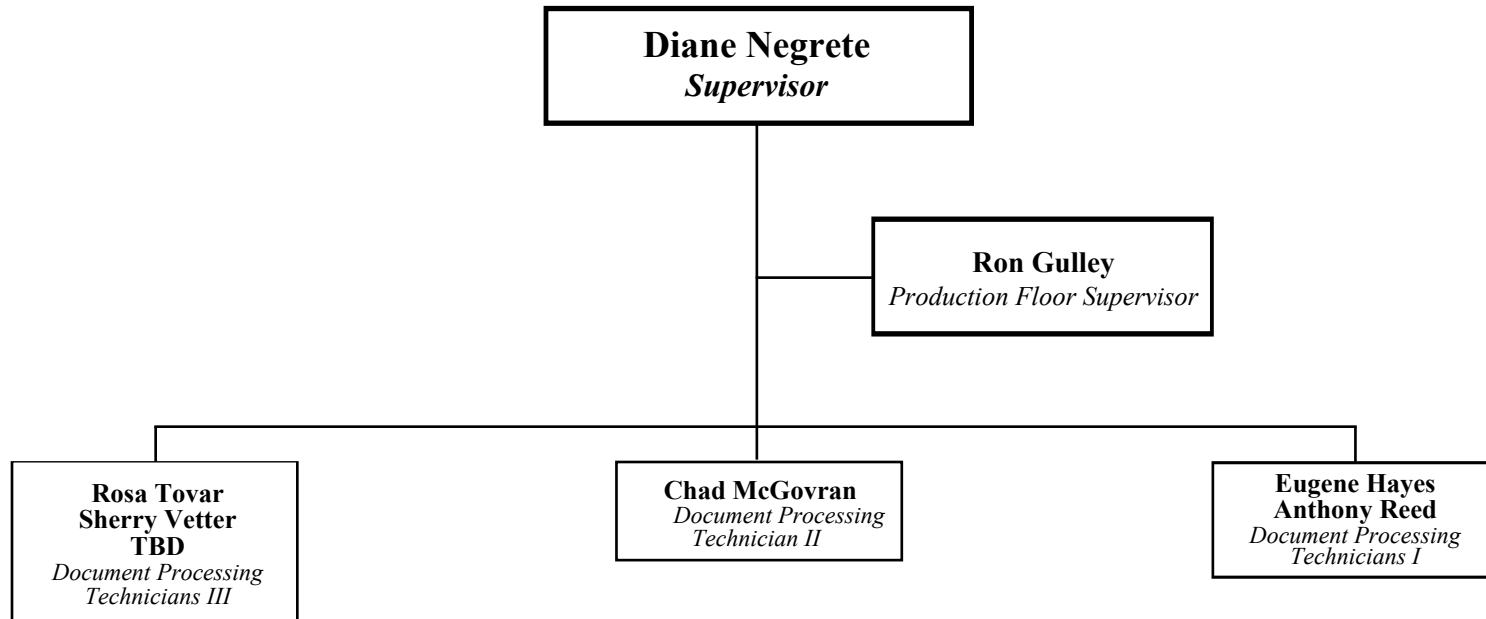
**Diane Negrete**
*Supervisor*

**Ron Gulley**
*Production Floor Supervisor*

**Rosa Tovar**
**Sherry Vetter**
**TBD**
*Document Processing Technicians III*

**Chad McGovran**
*Document Processing Technician II*

**Eugene Hayes**
**Anthony Reed**
*Document Processing Technicians I*